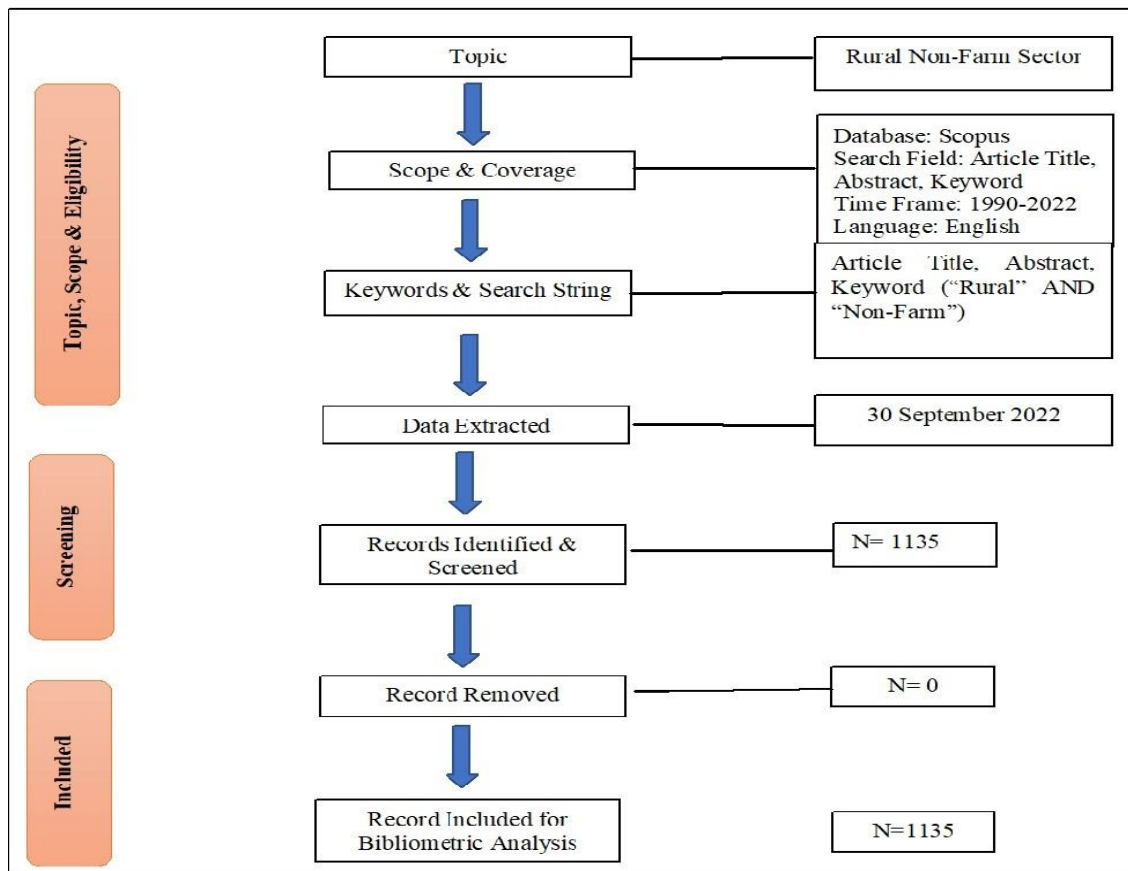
Topic, Scope & Eligibility

Topic

Rural Non-Farm Sector

Scope & Coverage

Database: Scopus
Search Field: Article Title, Abstract, Keyword
Time Frame: 1990-2022
Language: English

Keywords & Search String

Article Title, Abstract, Keyword ("Rural" AND "Non-Farm")

Data Extracted

30 September 2022

Screening

Records Identified & Screened

N= 1135

Record Removed

N= 0

Included

Record Included for Bibliometric Analysis

N=1135